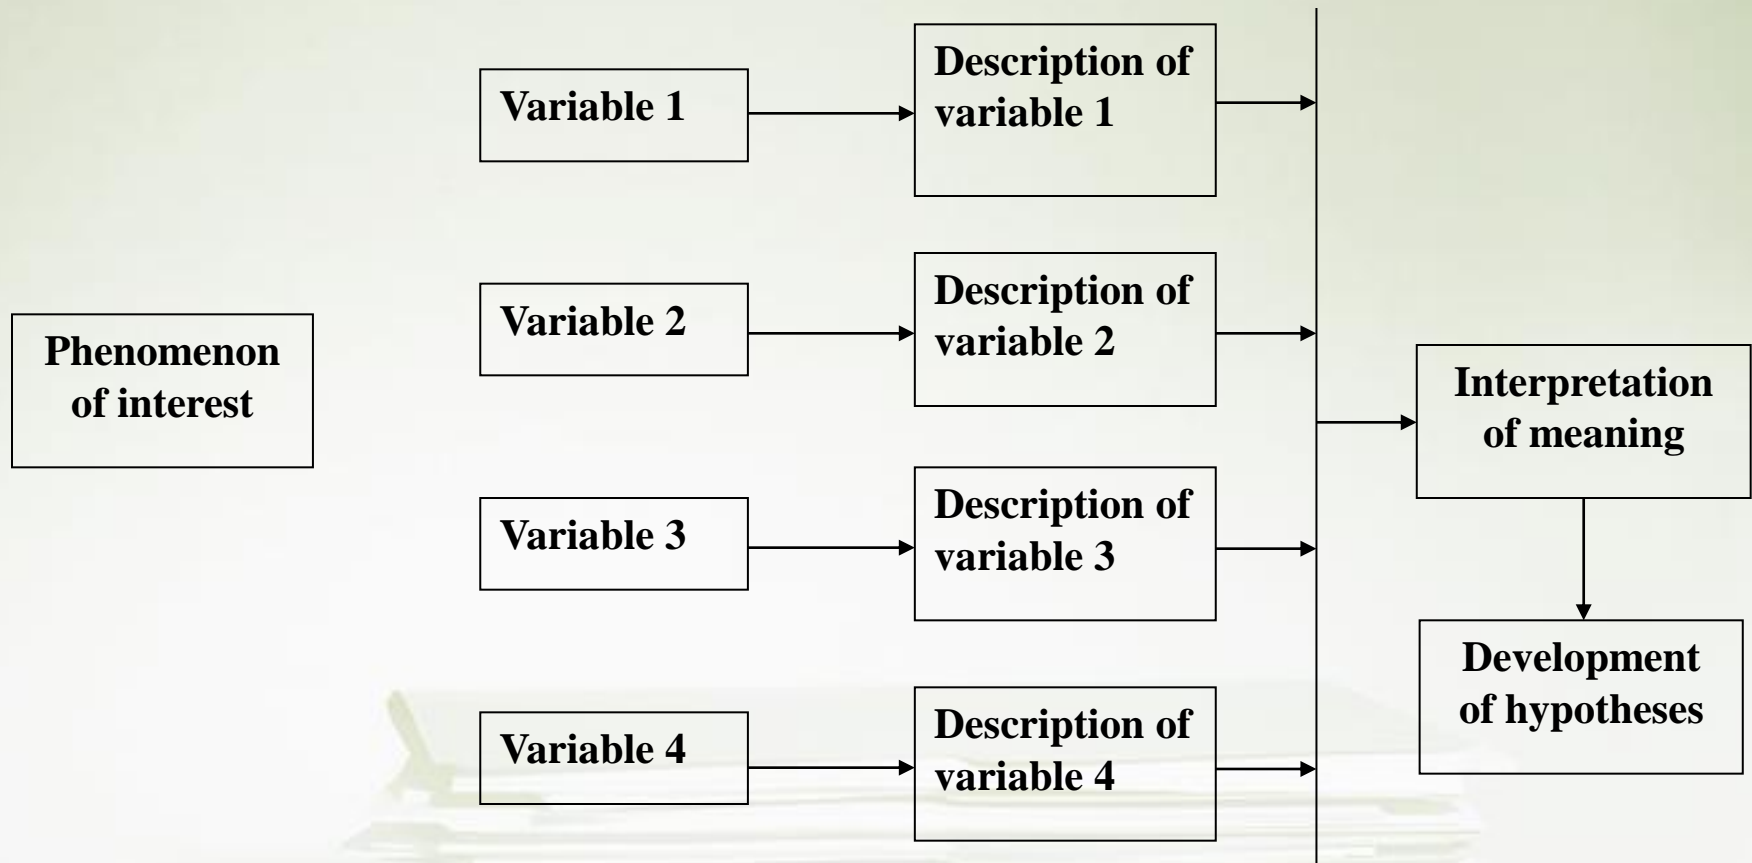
Phenomenon of interest

Variable 1

Description of variable 1

Variable 2

Description of variable 2

Variable 3

Description of variable 3

Variable 4

Description of variable 4

Interpretation of meaning

Development of hypotheses